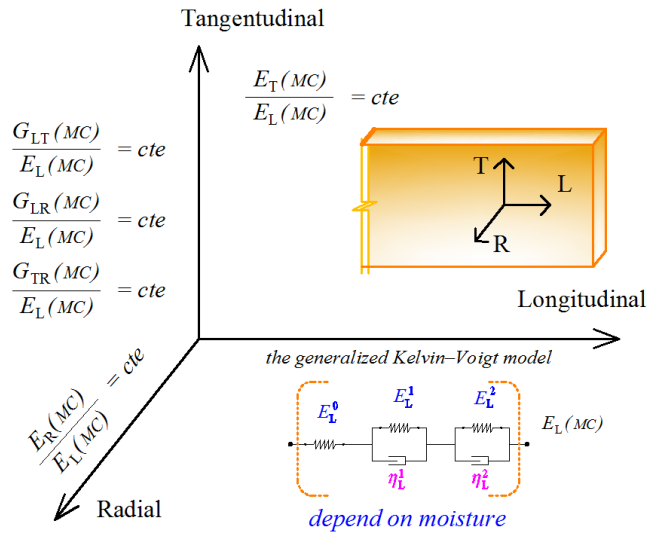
Tangentudinal

$\frac{E_T(MC)}{E_L(MC)} = cte$

$\frac{G_{LT}(MC)}{E_L(MC)} = cte$

$\frac{G_{LR}(MC)}{E_L(MC)} = cte$

$\frac{G_{TR}(MC)}{E_L(MC)} = cte$

T

L

R

Longitudinal

the generalized Kelvin–Voigt model

$\frac{E_R(MC)}{E_L(MC)} = cte$

$E_L^0$

$E_L^1$

$E_L^2$

$E_L(MC)$

$\eta_L^1$

$\eta_L^2$

Radial

depend on moisture